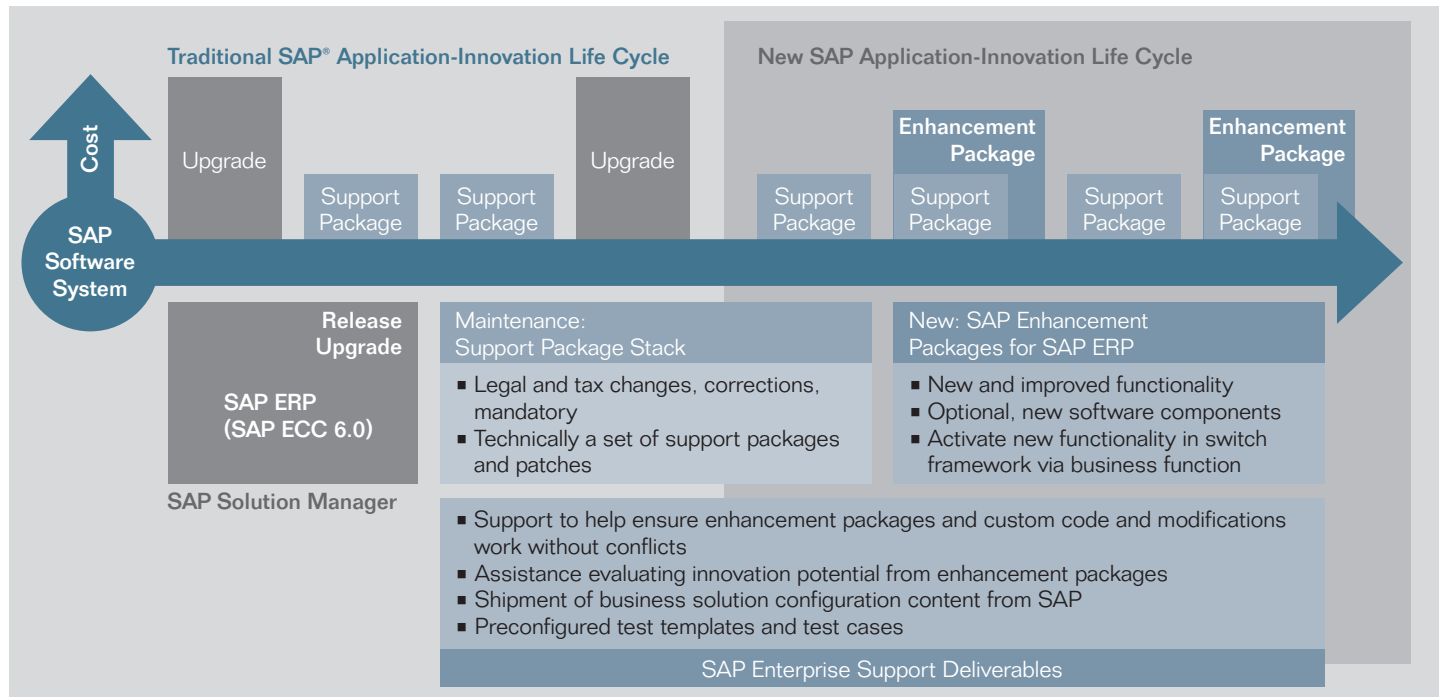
Traditional SAP® Application-Innovation Life Cycle

New SAP Application-Innovation Life Cycle

Cost

SAP Software System

Upgrade

Support Package

Support Package

Upgrade

Support Package

Enhancement Package

Support Package

Support Package

Enhancement Package

Support Package

Release Upgrade

SAP ERP (SAP ECC 6.0)

SAP Solution Manager

Maintenance: Support Package Stack

■ Legal and tax changes, corrections, mandatory
■ Technically a set of support packages and patches

New: SAP Enhancement Packages for SAP ERP

■ New and improved functionality
■ Optional, new software components
■ Activate new functionality in switch framework via business function

■ Support to help ensure enhancement packages and custom code and modifications work without conflicts
■ Assistance evaluating innovation potential from enhancement packages
■ Shipment of business solution configuration content from SAP
■ Preconfigured test templates and test cases

SAP Enterprise Support Deliverables